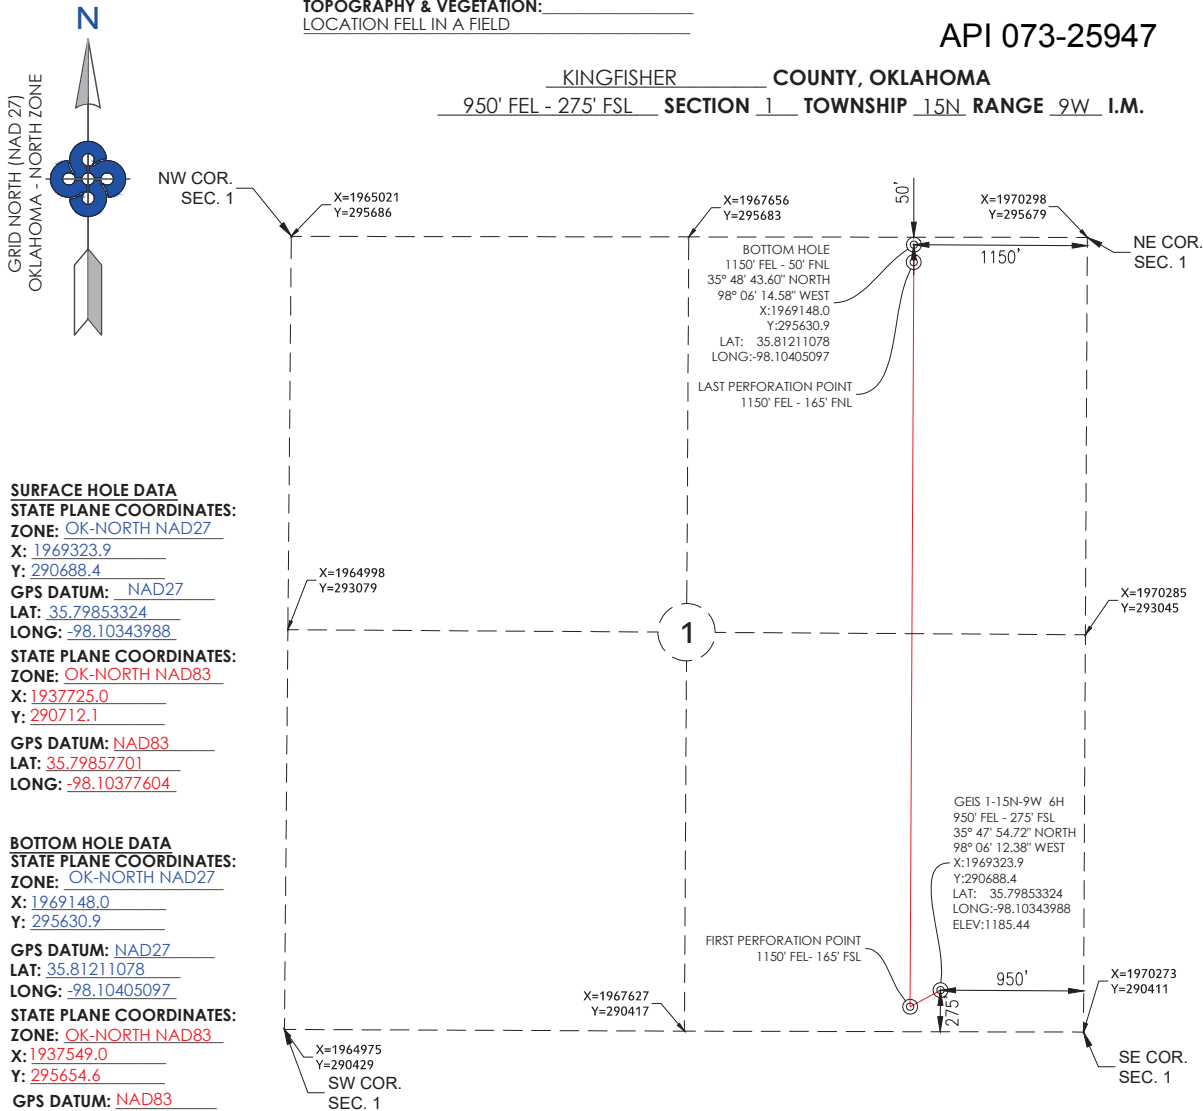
TOPOGRAPHY & VEGETATION:
LOCATION FELL IN A FIELD

API 073-25947

KINGFISHER COUNTY, OKLAHOMA
950' FEL - 275' FSL SECTION 1 TOWNSHIP 15N RANGE 9W I.M.

N

GRID NORTH (NAD 27)
OKLAHOMA - NORTH ZONE

NW COR. SEC. 1
X=1965021
Y=295686

X=1967656
Y=295683

50'

X=1970298
Y=295679

NE COR. SEC. 1

1150'

BOTTOM HOLE
1150' FEL - 50' FNL
35° 48' 43.60" NORTH
98° 06' 14.58" WEST
X:1969148.0
Y:295630.9
LAT: 35.81211078
LONG:-98.10405097

LAST PERFORATION POINT
1150' FEL - 165' FNL

SURFACE HOLE DATA
STATE PLANE COORDINATES:
ZONE: OK-NORTH NAD27
X: 1969323.9
Y: 290688.4
GPS DATUM: NAD27
LAT: 35.79853324
LONG: -98.10343988
STATE PLANE COORDINATES:
ZONE: OK-NORTH NAD83
X: 1937725.0
Y: 290712.1
GPS DATUM: NAD83
LAT: 35.79857701
LONG: -98.10377604

X=1964998
Y=293079

1

X=1970285
Y=293045

GEIS 1-15N-9W 6H
950' FEL - 275' FSL
35° 47' 54.72" NORTH
98° 06' 12.38" WEST
X:1969323.9
Y:290688.4
LAT: 35.79853324
LONG:-98.10343988
ELEV:1185.44

BOTTOM HOLE DATA
STATE PLANE COORDINATES:
ZONE: OK-NORTH NAD27
X: 1969148.0
Y: 295630.9
GPS DATUM: NAD27
LAT: 35.81211078
LONG: -98.10405097
STATE PLANE COORDINATES:
ZONE: OK-NORTH NAD83
X: 1937549.0
Y: 295654.6
GPS DATUM: NAD83

FIRST PERFORATION POINT
1150' FEL- 165' FSL

950'

X=1970273
Y=290411

X=1967627
Y=290417

275'

X=1964975
Y=290429
SW COR. SEC. 1

SE COR. SEC. 1